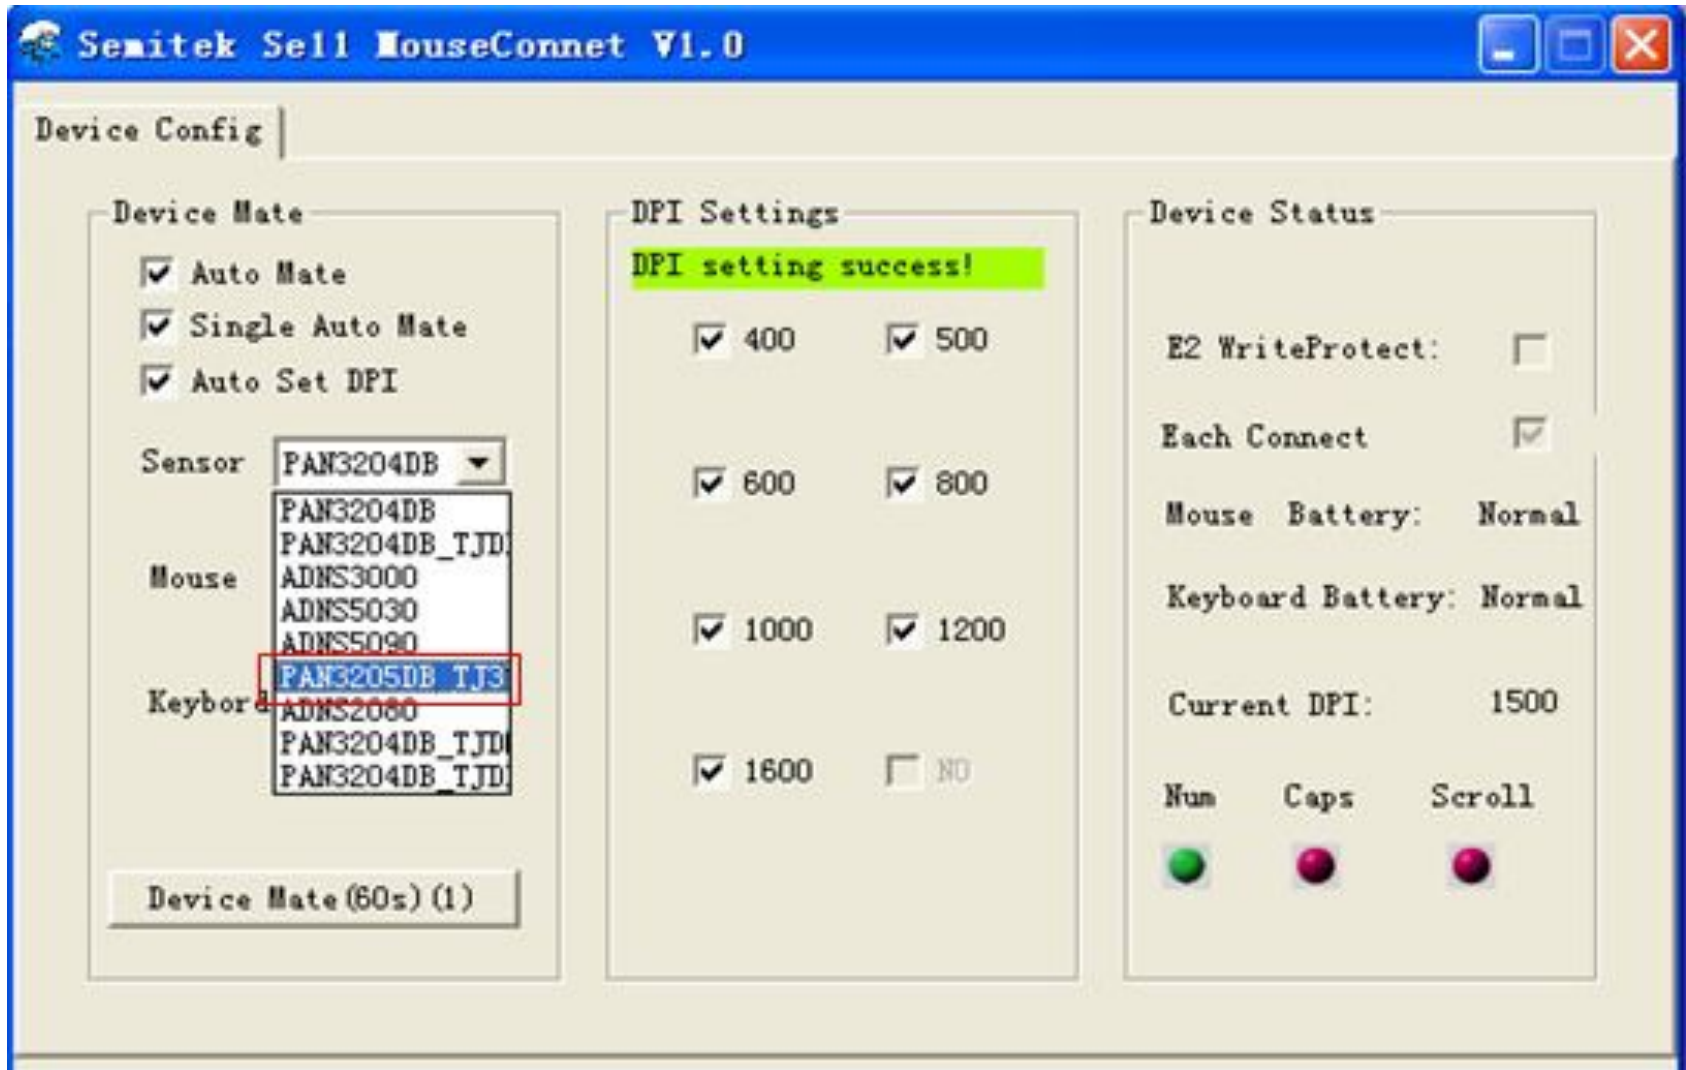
Semitek Sell MouseConnet V1.0

Device Config

Device Mate

Auto Mate

Single Auto Mate

Auto Set DPI

Sensor PAN3204DB

PAN3204DB
PAN3204DB_TJD
ADNS3000
ADNS5030
ADNS5090
PAN3205DB_TJ3
ADNS2080
PAN3204DB_TJD
PAN3204DB_TJD

Mouse

Keybord

Device Mate (60s) (1)

DPI Settings

DPI setting success!

400 500

600 800

1000 1200

1600 NO

Device Status

E2 WriteProtect:

Each Connect

Mouse Battery: Normal

Keyboard Battery: Normal

Current DPI: 1500

Num Caps Scroll